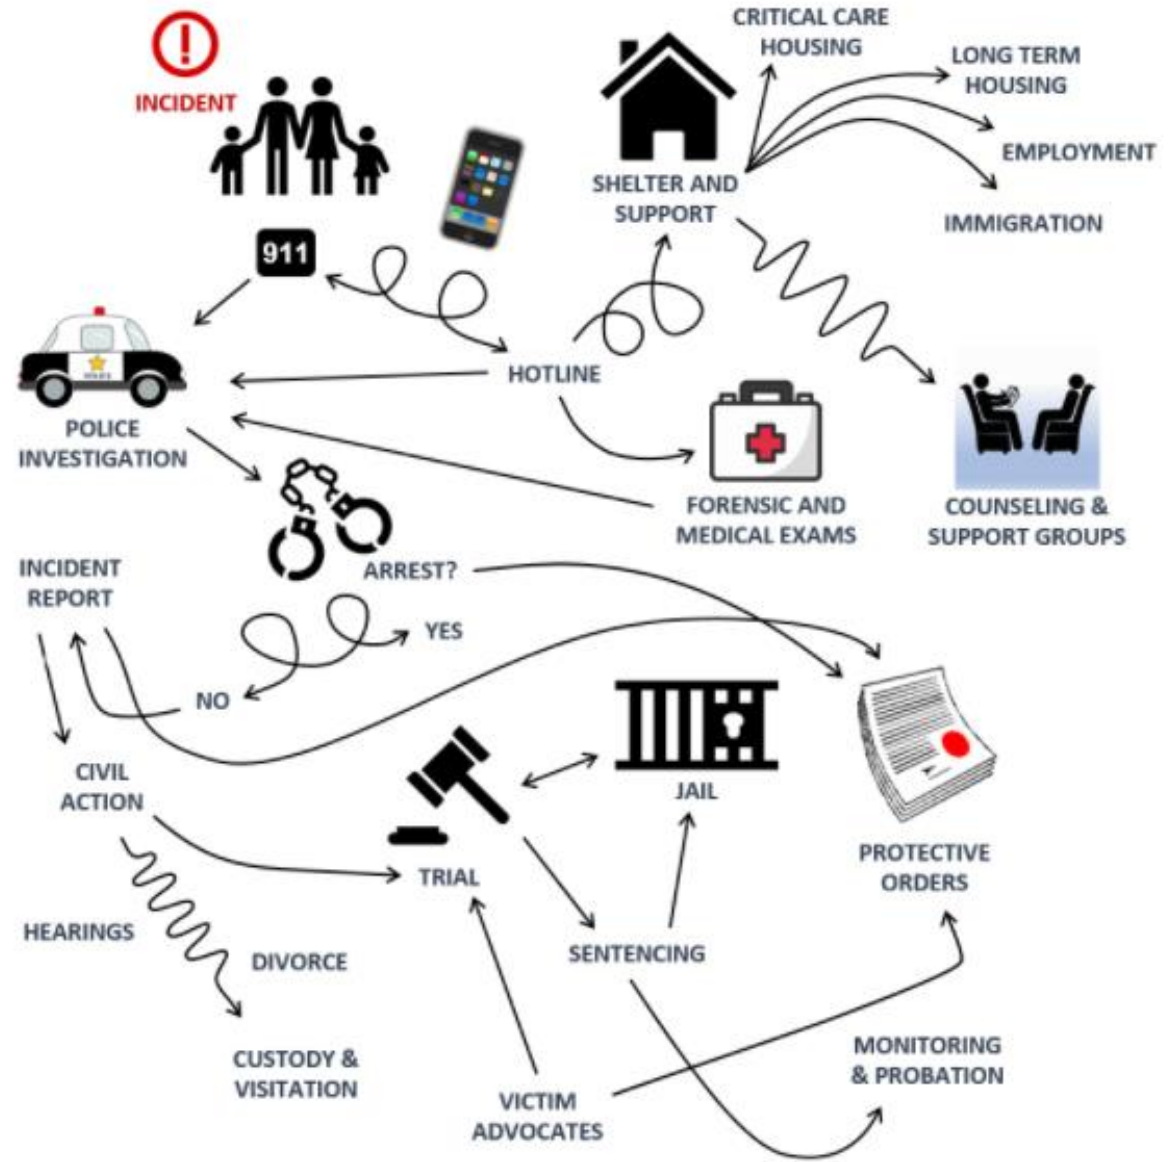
INCIDENT

911

CRITICAL CARE HOUSING

LONG TERM HOUSING

EMPLOYMENT

SHELTER AND SUPPORT

IMMIGRATION

HOTLINE

POLICE INVESTIGATION

FORENSIC AND MEDICAL EXAMS

COUNSELING & SUPPORT GROUPS

INCIDENT REPORT

ARREST?

YES

NO

JAIL

CIVIL ACTION

TRIAL

PROTECTIVE ORDERS

HEARINGS

DIVORCE

SENTENCING

CUSTODY & VISITATION

MONITORING & PROBATION

VICTIM ADVOCATES